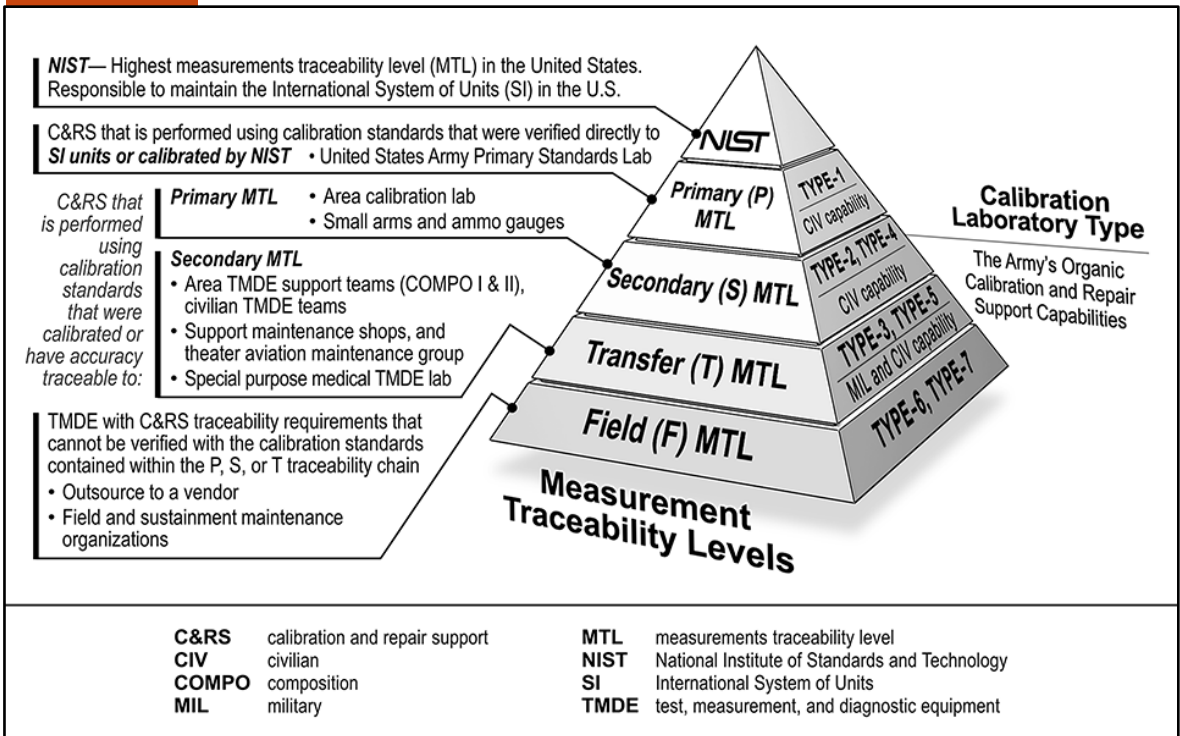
NIST— Highest measurements traceability level (MTL) in the United States. Responsible to maintain the International System of Units (SI) in the U.S.

C&RS that is performed using calibration standards that were verified directly to SI units or calibrated by NIST • United States Army Primary Standards Lab

C&RS that is performed using calibration standards that were calibrated or have accuracy traceable to:

Primary MTL
• Area calibration lab
• Small arms and ammo gauges

Secondary MTL
• Area TMDE support teams (COMPO I & II), civilian TMDE teams
• Support maintenance shops, and theater aviation maintenance group
• Special purpose medical TMDE lab

TMDE with C&RS traceability requirements that cannot be verified with the calibration standards contained within the P, S, or T traceability chain
• Outsource to a vendor
• Field and sustainment maintenance organizations

NIST
Primary (P) MTL
Secondary (S) MTL
Transfer (T) MTL
Field (F) MTL

TYPE-1 CIV capability
TYPE-2, TYPE-4 CIV capability
TYPE-3, TYPE-5 MIL and CIV capability
TYPE-6, TYPE-7

Calibration Laboratory Type

The Army's Organic Calibration and Repair Support Capabilities

Measurement Traceability Levels

| | | | |
|---|---|---|---|
| C&RS | calibration and repair support | MTL | measurements traceability level |
| CIV | civilian | NIST | National Institute of Standards and Technology |
| COMPO | composition | SI | International System of Units |
| MIL | military | TMDE | test, measurement, and diagnostic equipment |